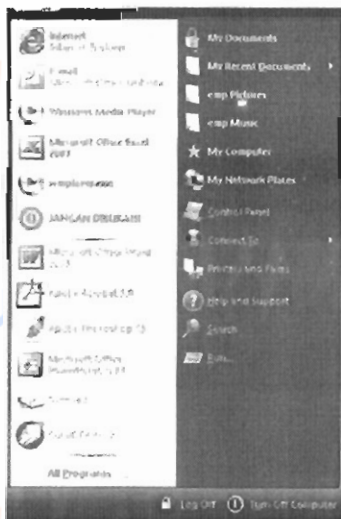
Internet
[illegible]

E-mail
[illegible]

Windows Media Player

Microsoft Office Excel 2007

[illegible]

JANGAN DIBUKA!!!

Microsoft Office Word 2007

Adobe Acrobat 7.0

Adobe Photoshop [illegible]

Microsoft Office PowerPoint 2007

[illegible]

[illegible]

All Programs

My Documents

My Recent Documents

emp Pictures

emp Music

My Computer

My Network Places

Control Panel

Connect To

Printers and Faxes

Help and Support

Search

Run...

Log Off

Turn Off Computer